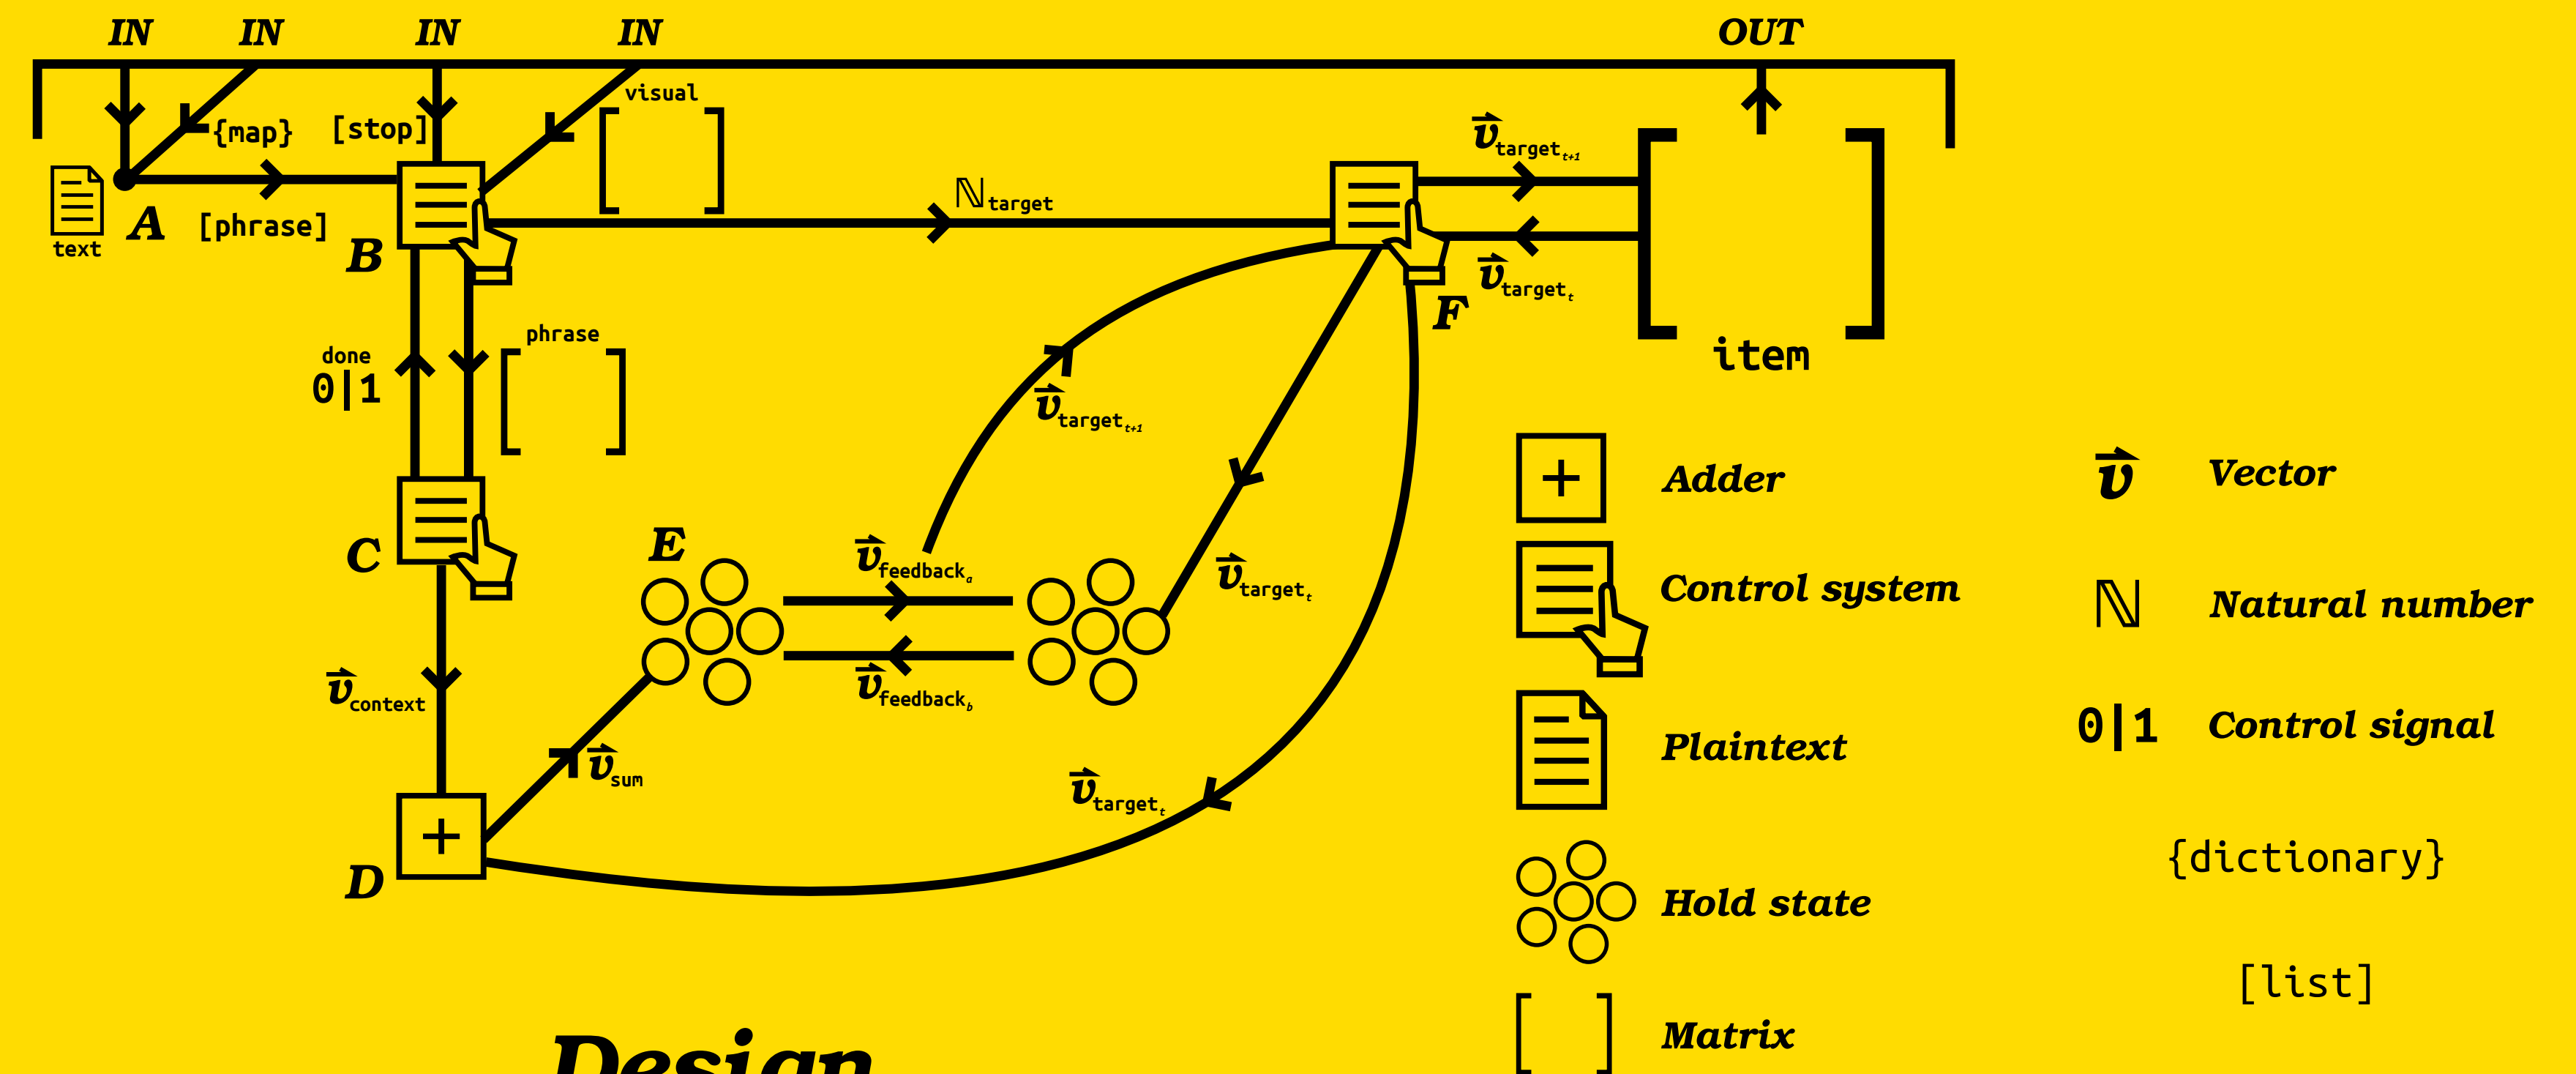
IN IN IN IN OUT

{map} [stop] visual

text A [phrase] B

$\mathbb{N}_{target}$

$\vec{v}_{target_{t+1}}$

$\vec{v}_{target_t}$

F

item

done
0|1

phrase

$\vec{v}_{target_{t+1}}$

C

E

$\vec{v}_{feedback_a}$

$\vec{v}_{feedback_b}$

$\vec{v}_{target_t}$

$\vec{v}_{context}$

$\vec{v}_{sum}$

$\vec{v}_{target_t}$

D

Adder
Control system
Plaintext
Hold state
Matrix

$\vec{v}$ Vector
$\mathbb{N}$ Natural number
0|1 Control signal
{dictionary}
[list]

Design